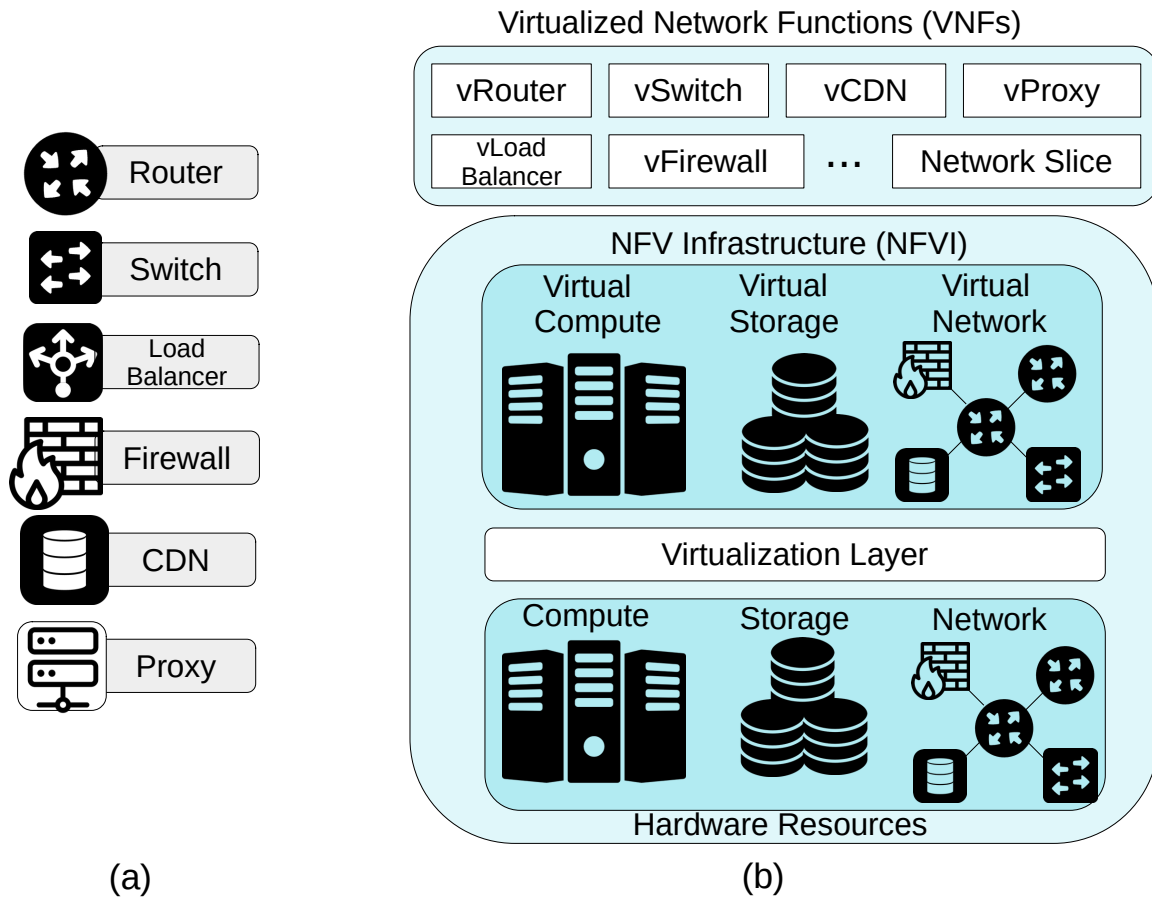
Router

Switch

Load Balancer

Firewall

CDN

Proxy

(a)

Virtualized Network Functions (VNFs)

vRouter

vSwitch

vCDN

vProxy

vLoad Balancer

vFirewall

...

Network Slice

NFV Infrastructure (NFVI)

Virtual Compute

Virtual Storage

Virtual Network

Virtualization Layer

Compute

Storage

Network

Hardware Resources

(b)